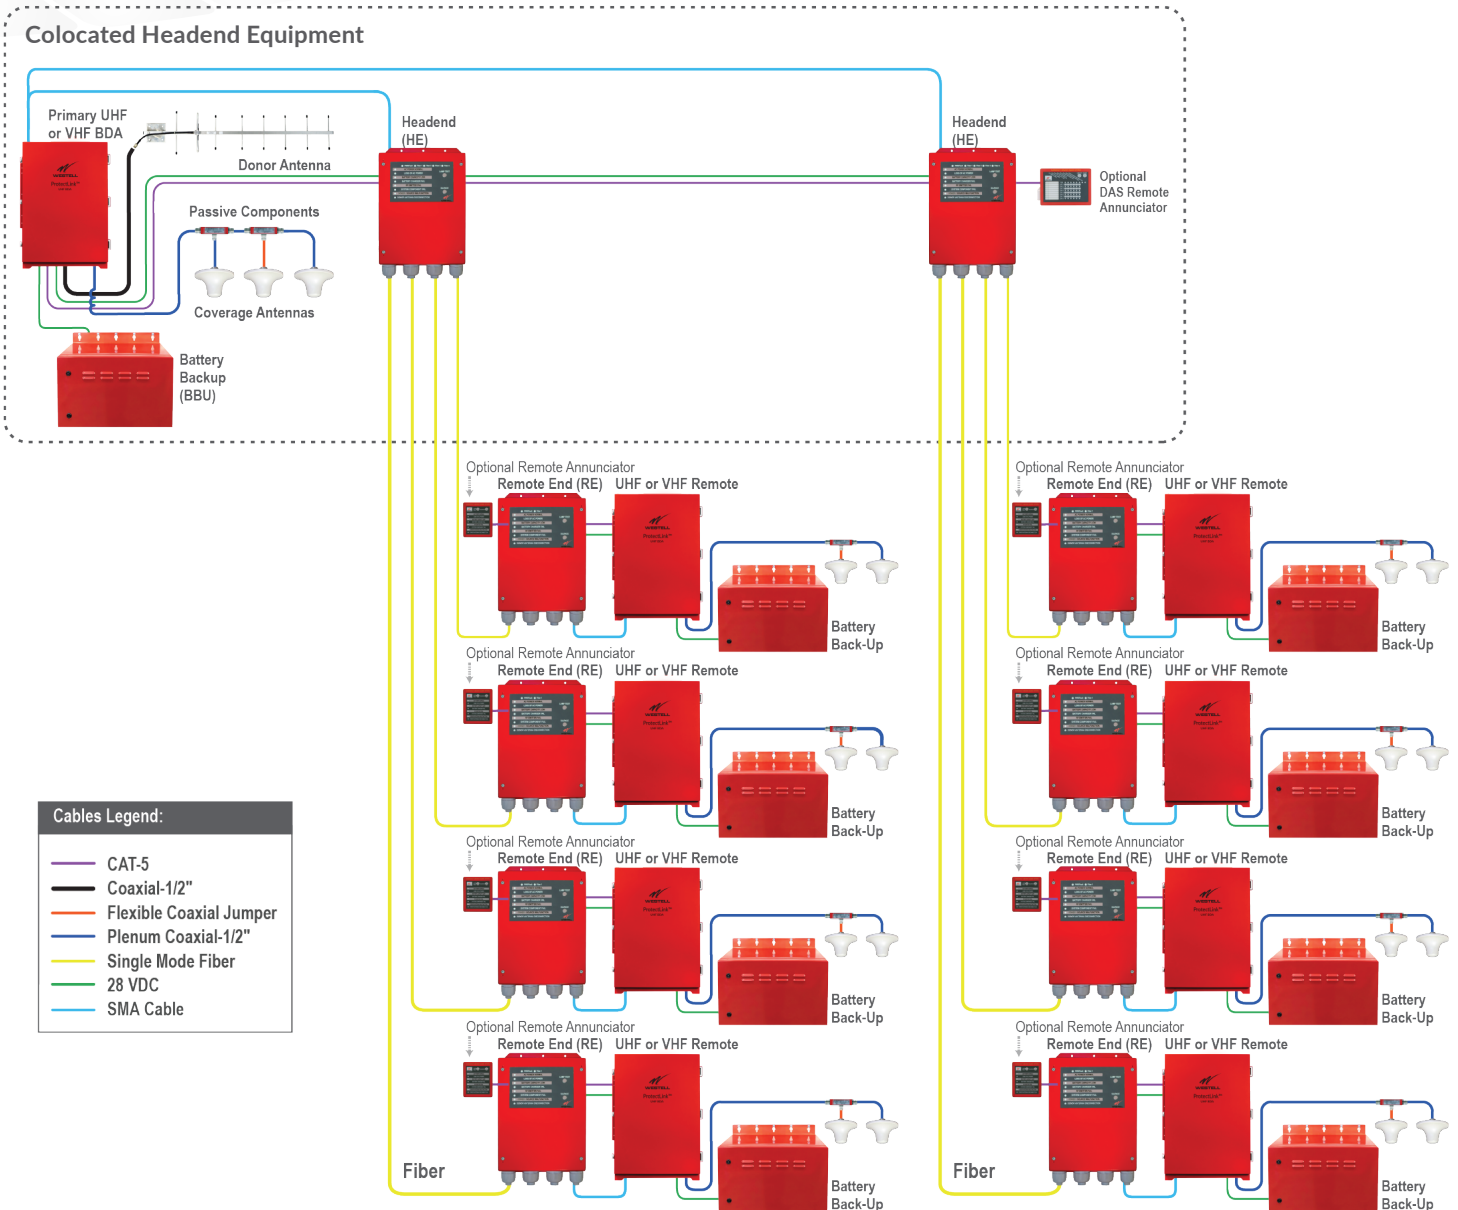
Colocated Headend Equipment

Primary UHF or VHF BDA

Donor Antenna

Passive Components

Coverage Antennas

Battery Backup (BBU)

Headend (HE)

Headend (HE)

Optional DAS Remote Annunciator

Optional Remote Annunciator
Remote End (RE) UHF or VHF Remote
Battery Back-Up

Optional Remote Annunciator
Remote End (RE) UHF or VHF Remote
Battery Back-Up

Optional Remote Annunciator
Remote End (RE) UHF or VHF Remote
Battery Back-Up

Optional Remote Annunciator
Remote End (RE) UHF or VHF Remote
Battery Back-Up

Optional Remote Annunciator
Remote End (RE) UHF or VHF Remote
Battery Back-Up

Optional Remote Annunciator
Remote End (RE) UHF or VHF Remote
Battery Back-Up

Optional Remote Annunciator
Remote End (RE) UHF or VHF Remote
Battery Back-Up

Optional Remote Annunciator
Remote End (RE) UHF or VHF Remote
Battery Back-Up

Cables Legend:
CAT-5
Coaxial-1/2"
Flexible Coaxial Jumper
Plenum Coaxial-1/2"
Single Mode Fiber
28 VDC
SMA Cable

Fiber

Fiber